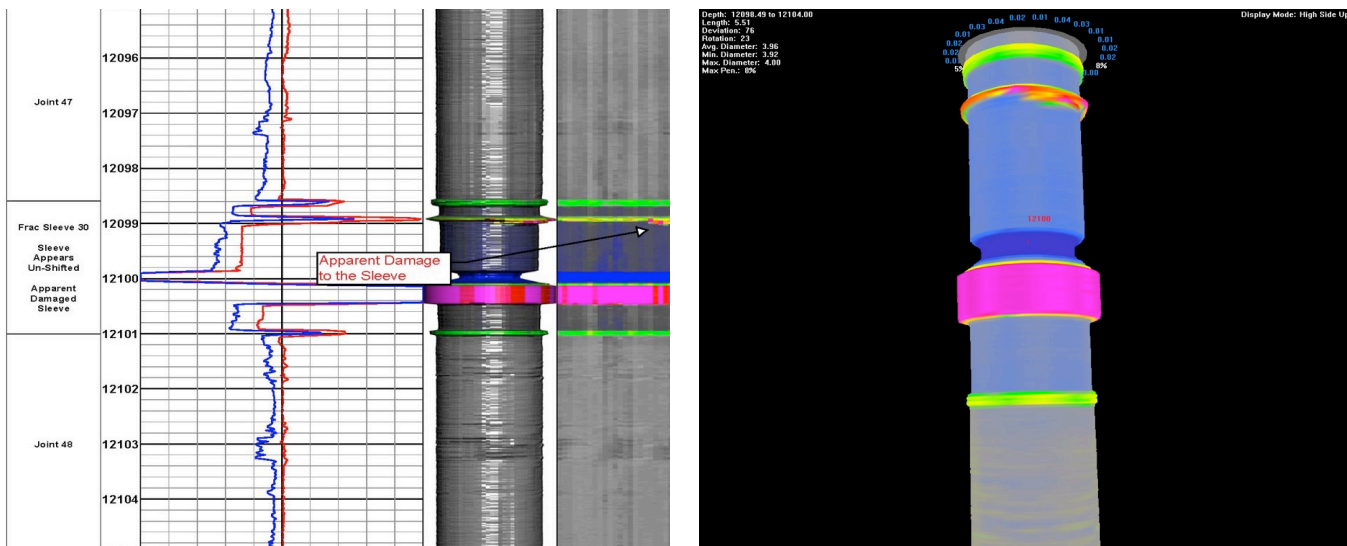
Joint 47

Frac Sleeve 30

Sleeve Appears Un-Shifted

Apparent Damaged Sleeve

Joint 48

12096
12097
12098
12099
12100
12101
12102
12103
12104

Apparent Damage to the Sleeve

Depth: 12098.49 to 12104.00
Length: 5.51
Deviation: 76
Rotation: 23
Avg. Diameter: 3.96
Min. Diameter: 3.92
Max. Diameter: 4.00
Max Pen.: 8%

Display Mode: High Side Up

0.04 0.02 0.01 0.04
0.03 0.03
0.01 0.01
0.02 0.01
0.02 0.02
0.0 8%
5% 0.00

12100